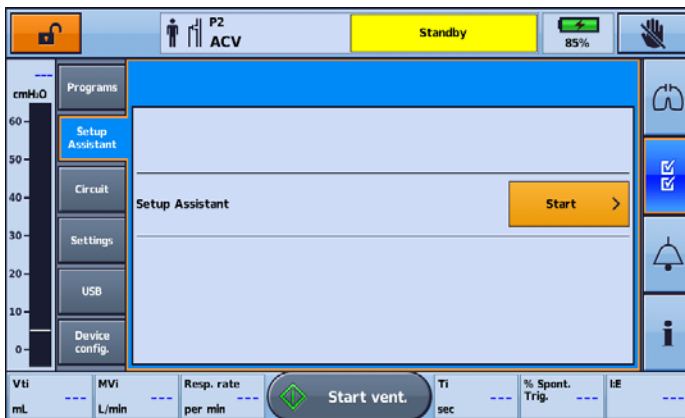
P2
ACV

Standby

85%

---
cmH₂O
60
50
40
30
20
10
0

Programs
Setup Assistant
Circuit
Settings
USB
Device config.

Setup Assistant

Start >

Vti
---
mL

MVi
---
L/min

Resp. rate
---
per min

Start vent.

Ti
---
sec

% Spont. Trig.
---

I:E
---